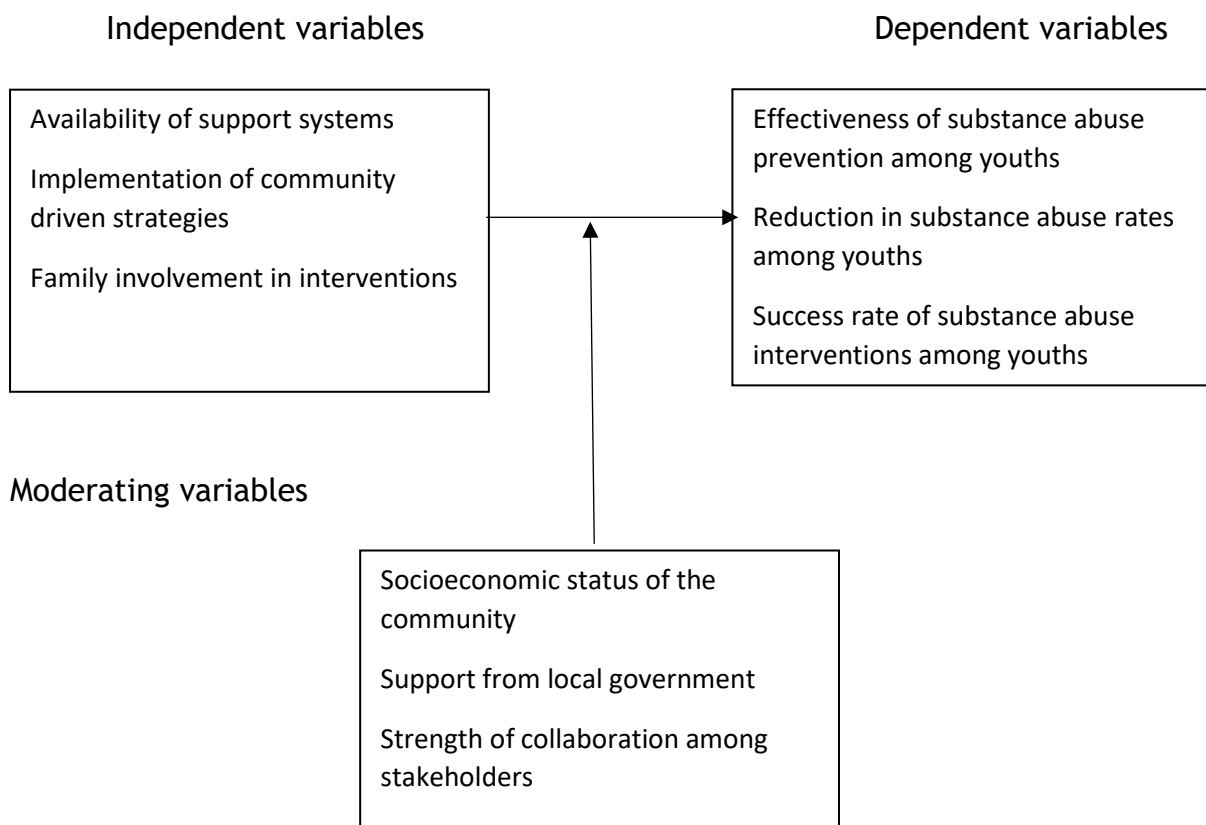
Independent variables

Dependent variables

Availability of support systems

Implementation of community driven strategies

Family involvement in interventions

Effectiveness of substance abuse prevention among youths

Reduction in substance abuse rates among youths

Success rate of substance abuse interventions among youths

Moderating variables

Socioeconomic status of the community

Support from local government

Strength of collaboration among stakeholders